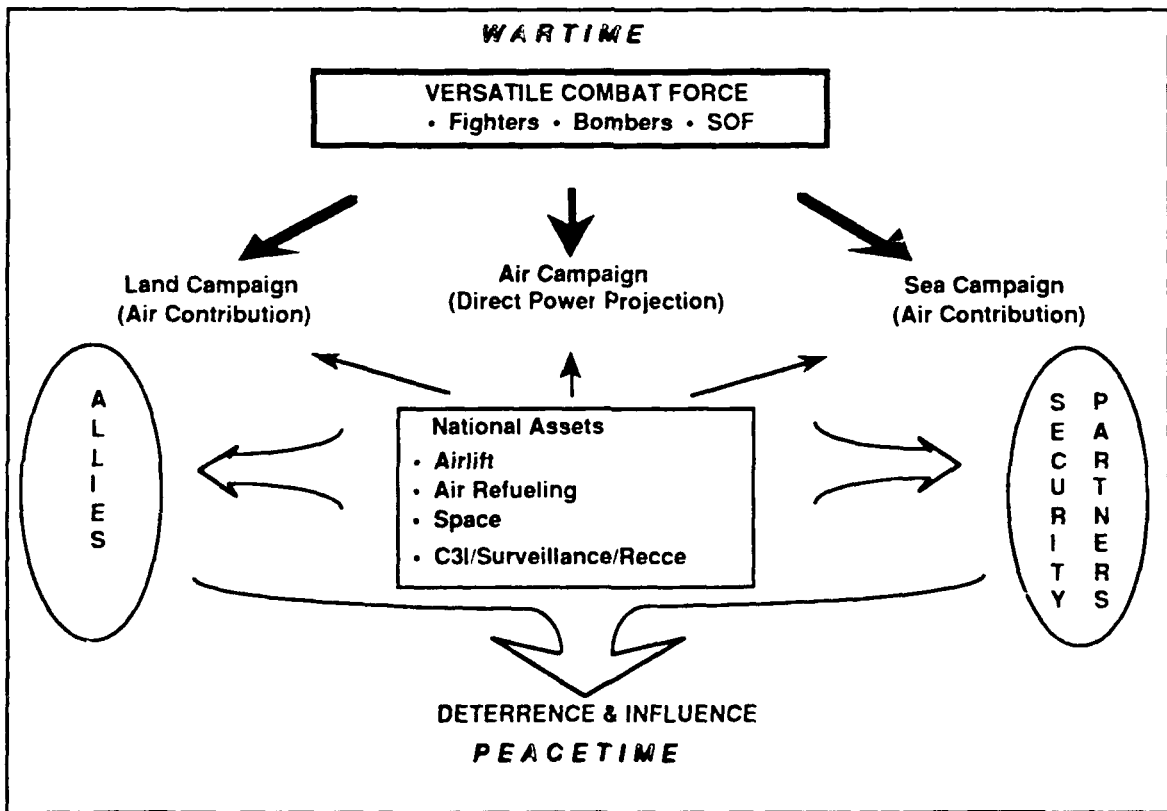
WARTIME

VERSATILE COMBAT FORCE
• Fighters • Bombers • SOF

Land Campaign
(Air Contribution)

Air Campaign
(Direct Power Projection)

Sea Campaign
(Air Contribution)

ALLIES

National Assets
• Airlift
• Air Refueling
• Space
• C3I/Surveillance/Recce

SECURITY PARTNERS

DETERRENCE & INFLUENCE
PEACETIME